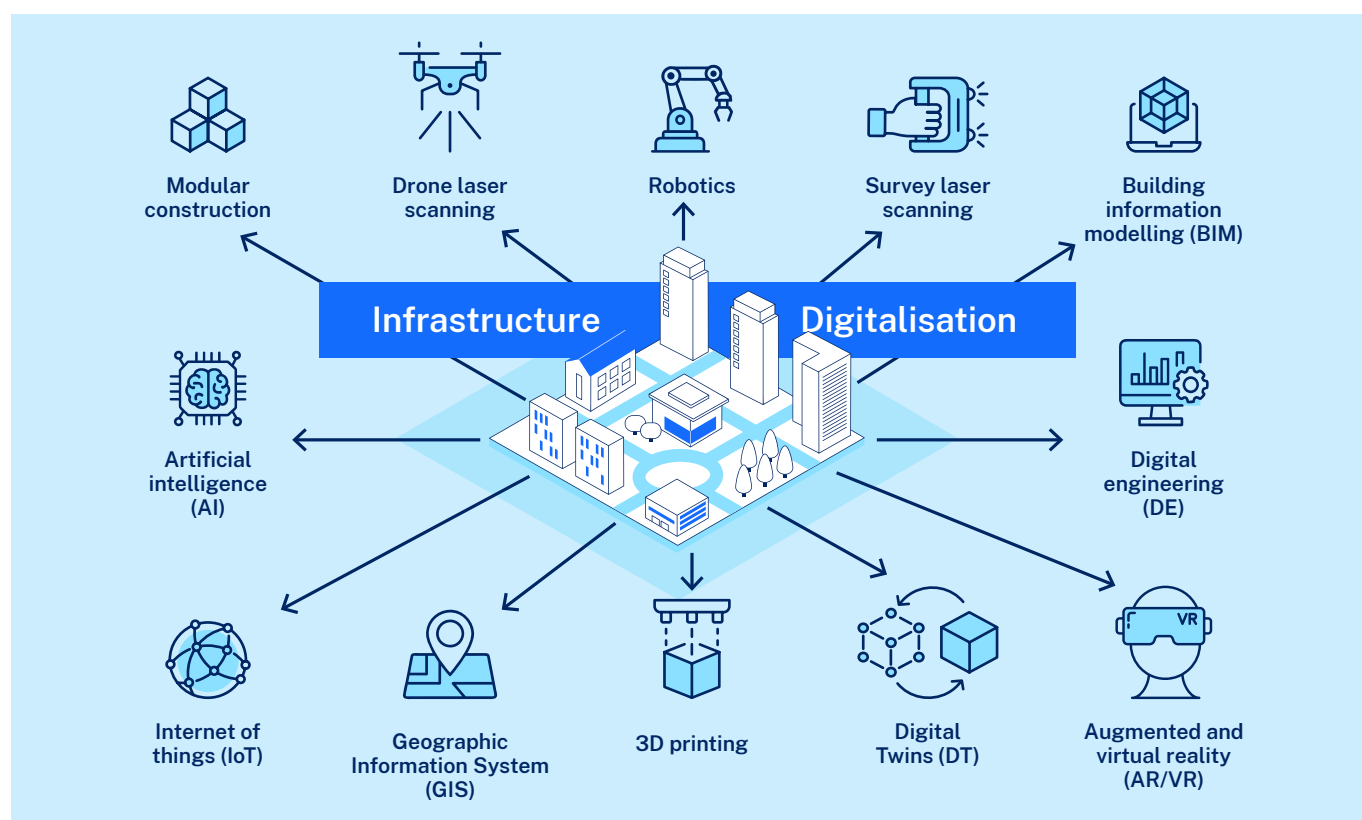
Modular construction

Drone laser scanning

Robotics

Survey laser scanning

Building information modelling (BIM)

Infrastructure Digitalisation

Artificial intelligence (AI)

Digital engineering (DE)

VR

Internet of things (IoT)

Geographic Information System (GIS)

3D printing

Digital Twins (DT)

Augmented and virtual reality (AR/VR)